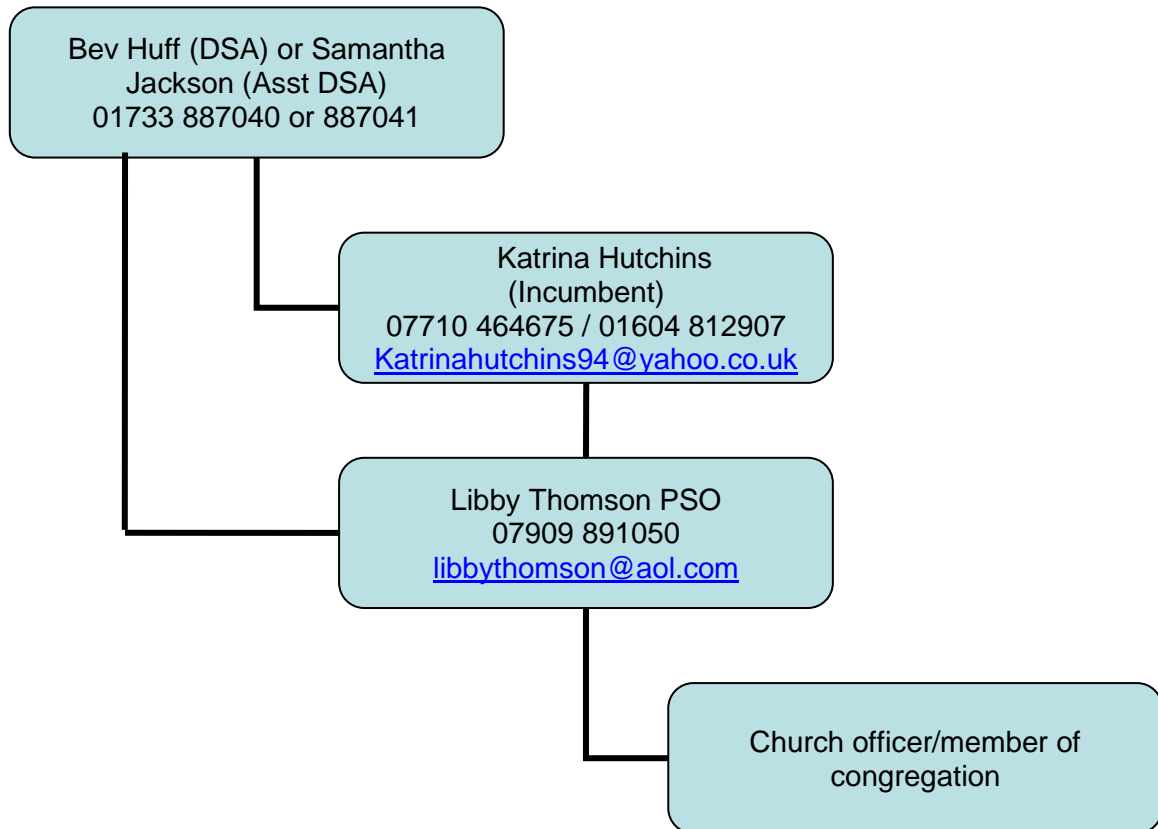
Bev Huff (DSA) or Samantha Jackson (Asst DSA)
01733 887040 or 887041

Katrina Hutchins
(Incumbent)
07710 464675 / 01604 812907
Katrinahutchins94@yahoo.co.uk

Libby Thomson PSO
07909 891050
libbythomson@aol.com

Church officer/member of congregation